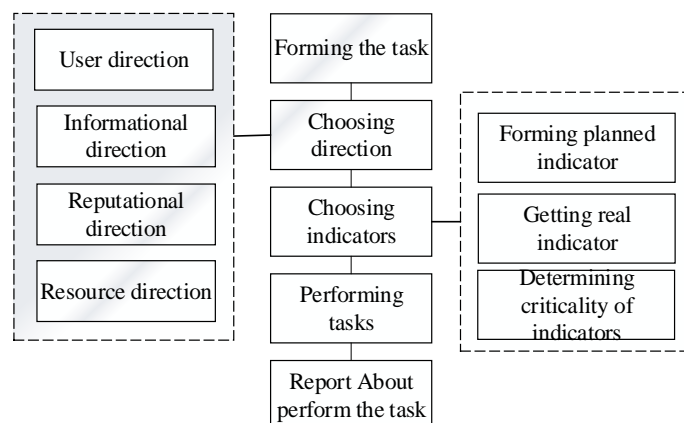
User direction

Informational direction

Reputational direction

Resource direction

Forming the task

Choosing direction

Choosing indicators

Performing tasks

Report About perform the task

Forming planned indicator

Getting real indicator

Determining criticality of indicators